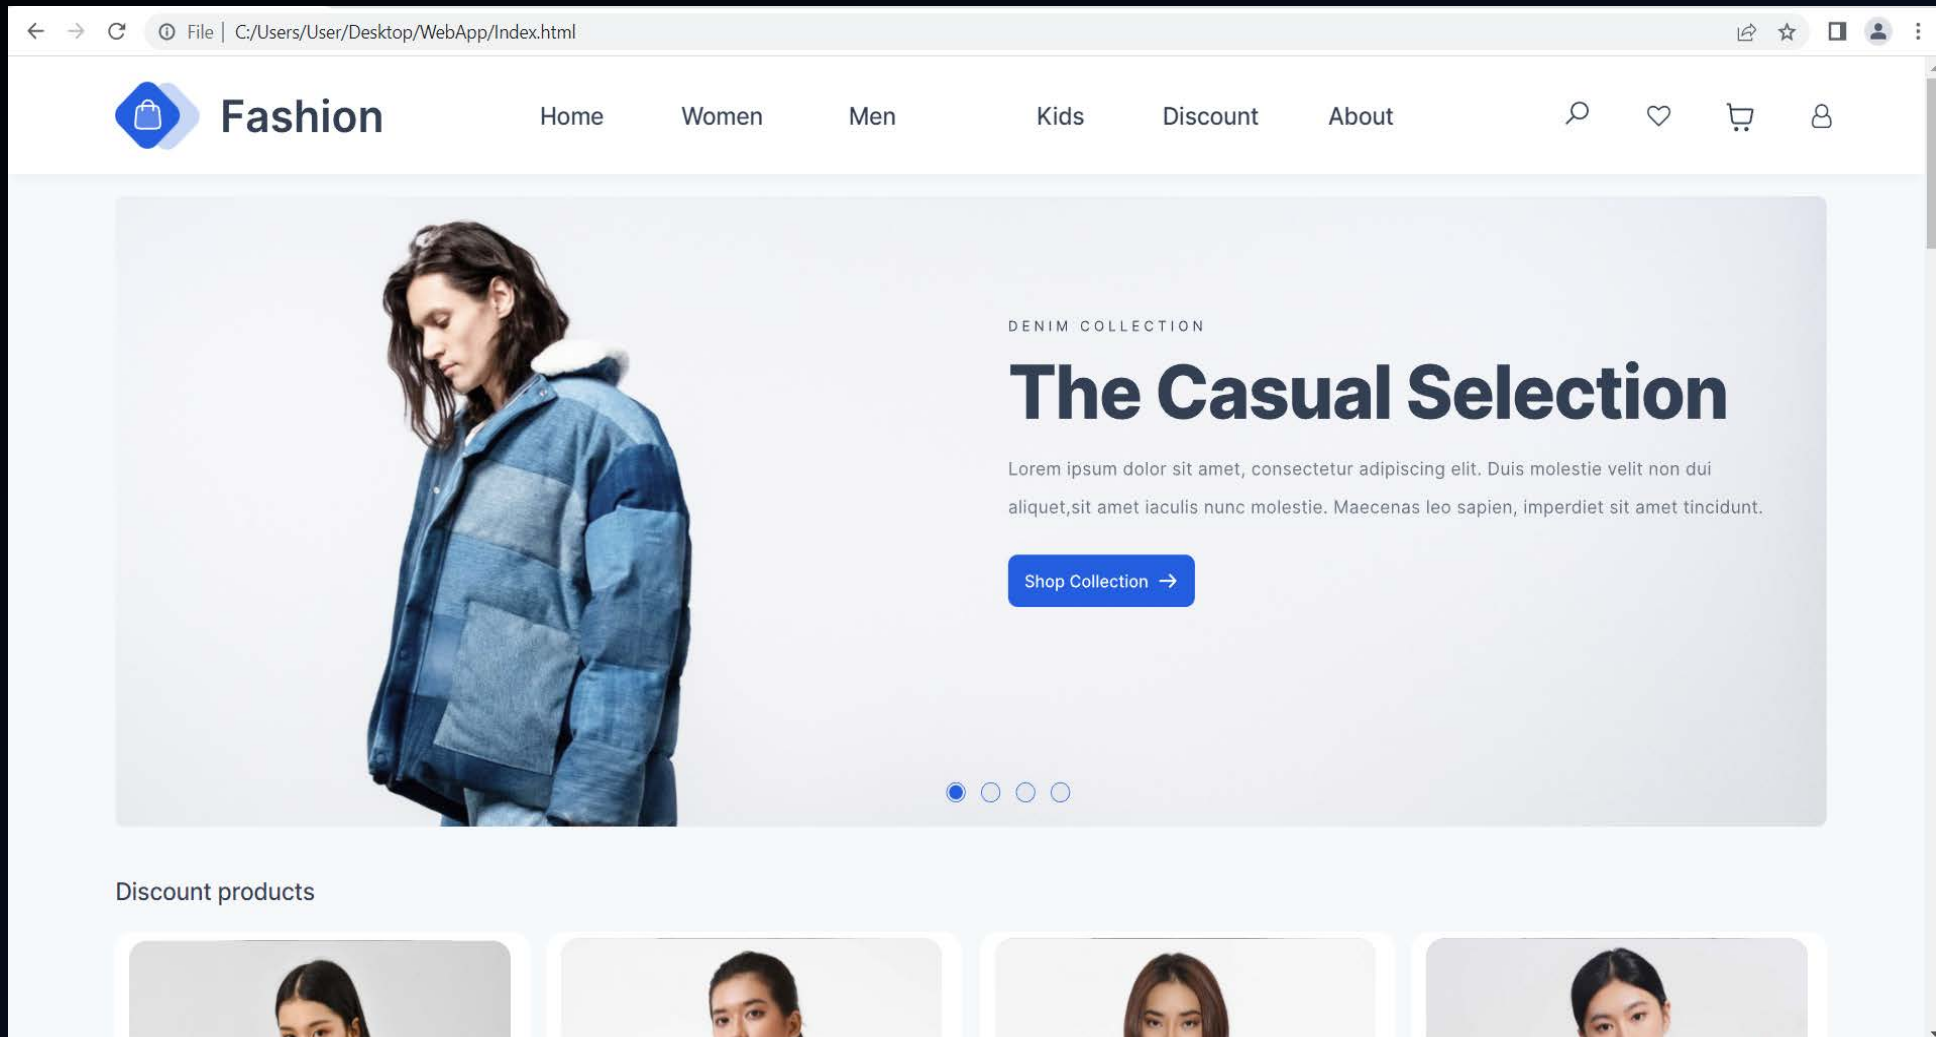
File | C:/Users/User/Desktop/WebApp/Index.html

Fashion

Home Women Men Kids Discount About

DENIM COLLECTION

The Casual Selection

Lorem ipsum dolor sit amet, consectetur adipiscing elit. Duis molestie velit non dui aliquet,sit amet iaculis nunc molestie. Maecenas leo sapien, imperdiet sit amet tincidunt.

Shop Collection →

Discount products